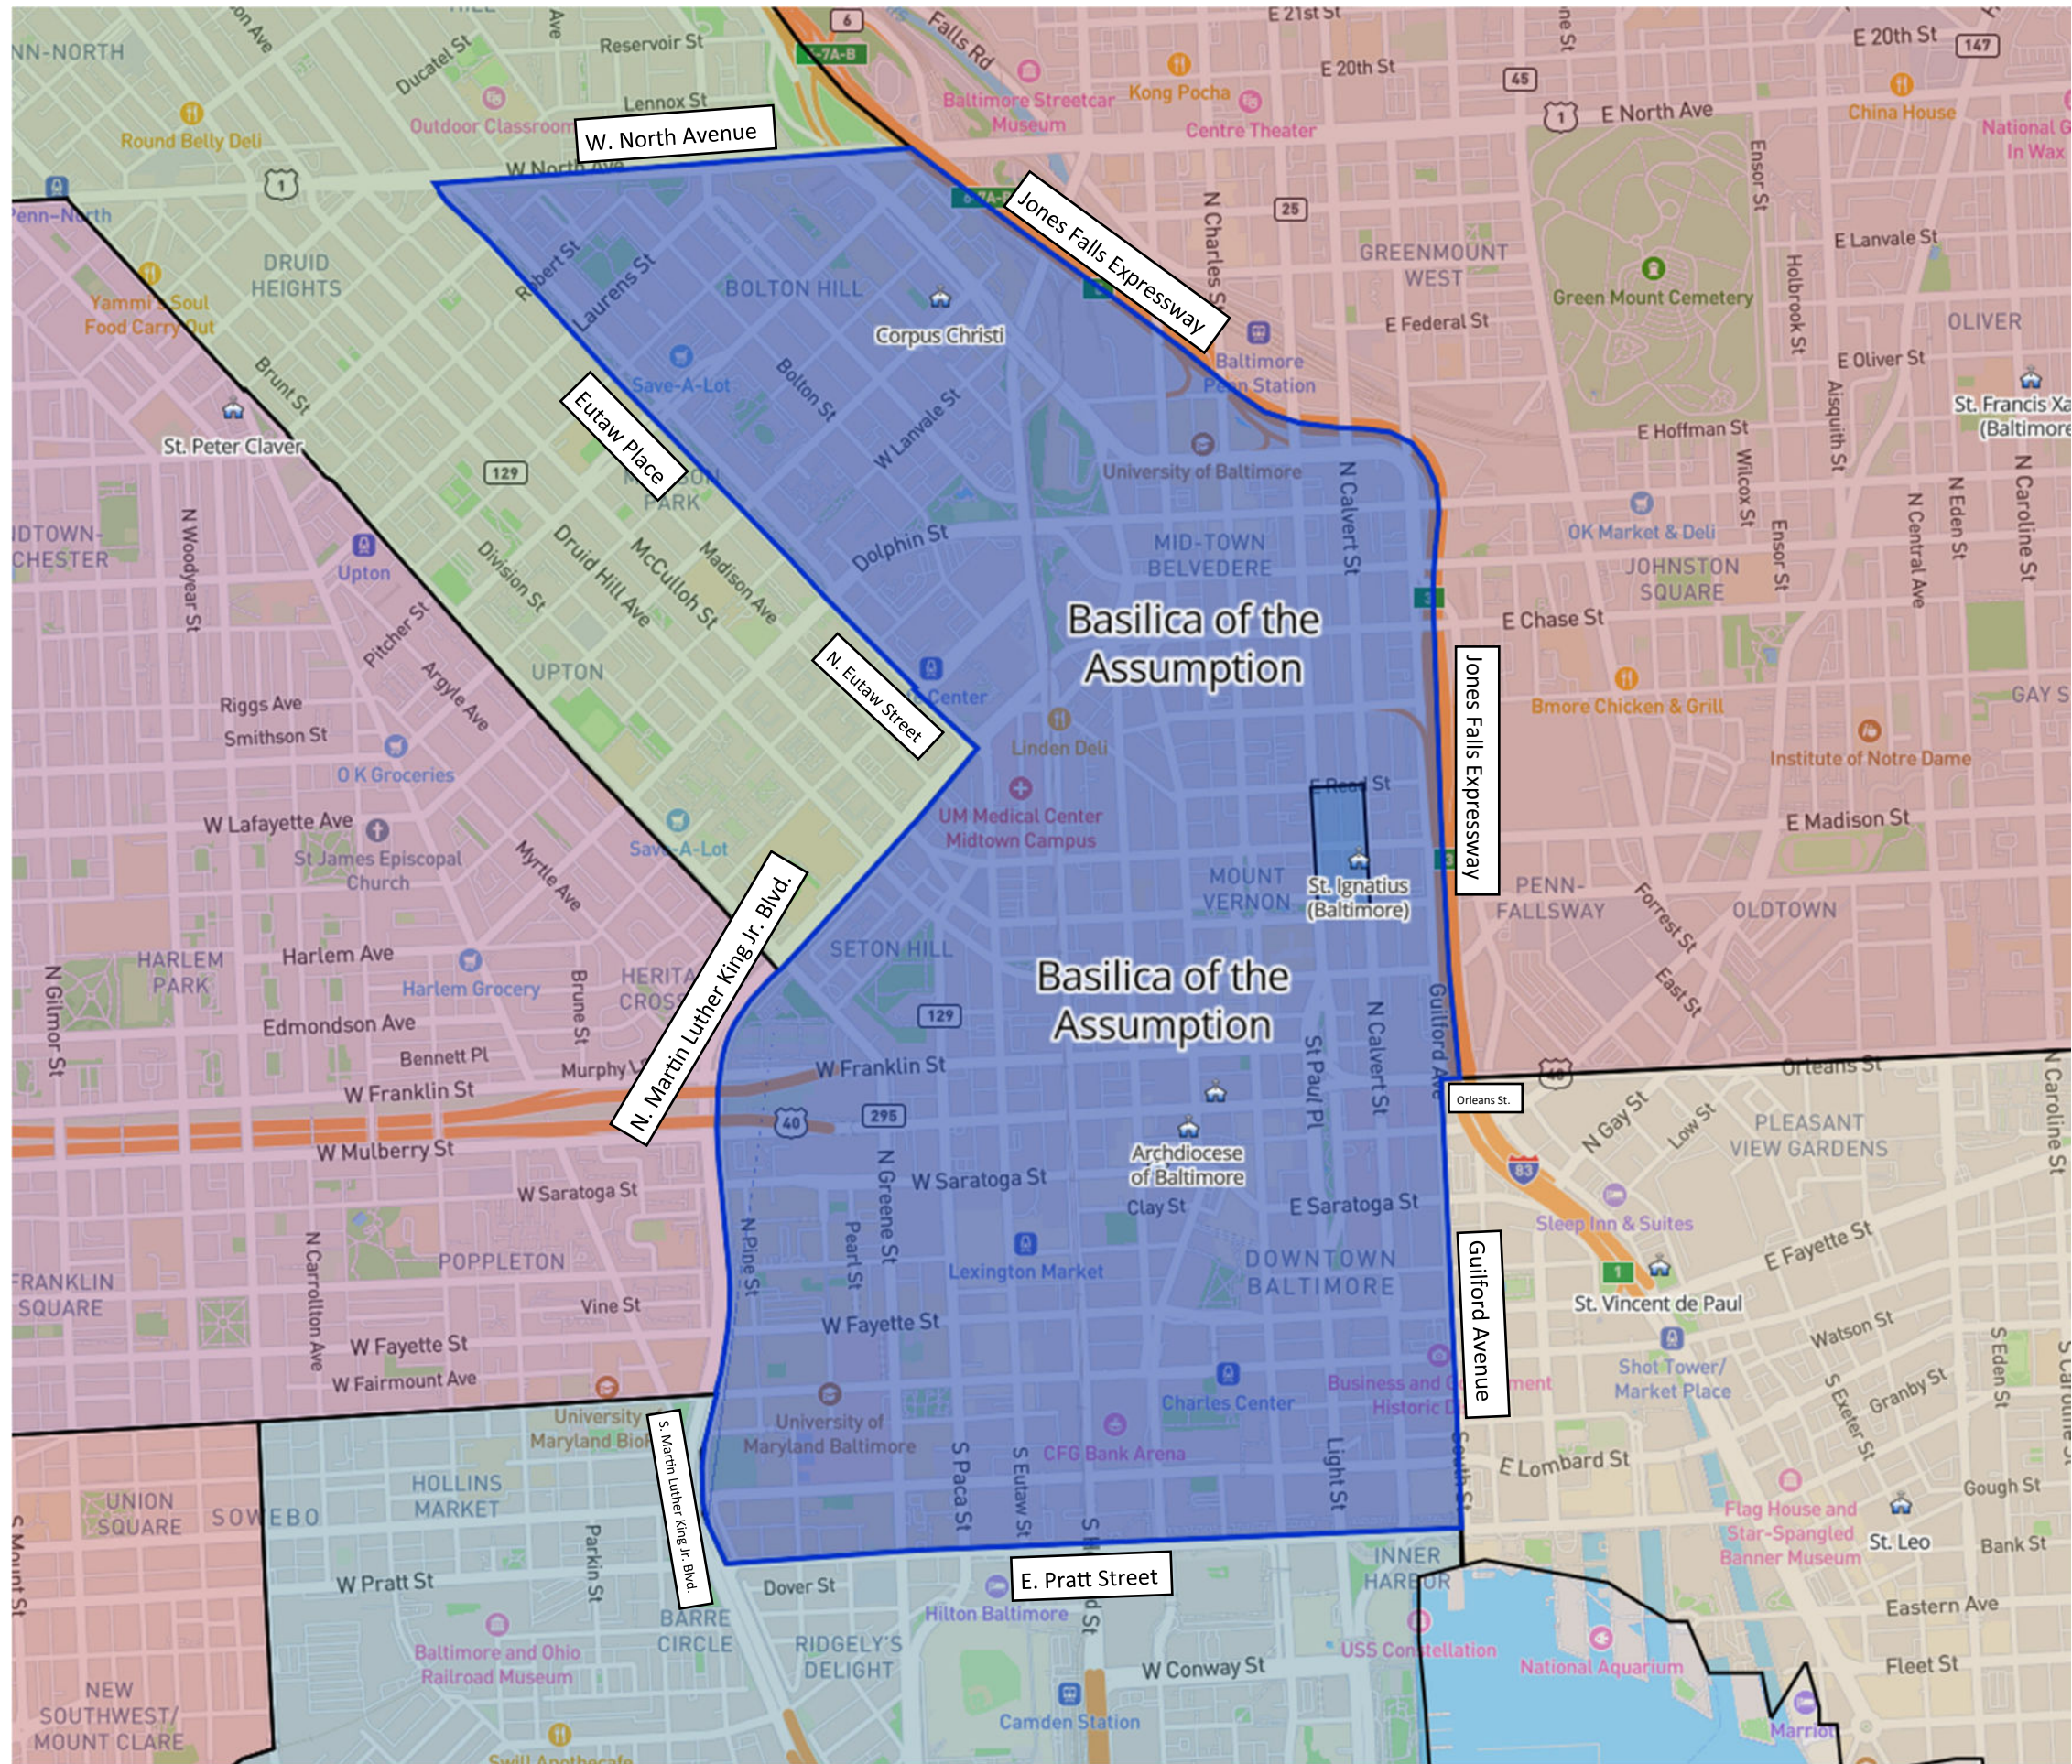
W. North Avenue

Jones Falls Expressway

Eutaw Place

N. Eutaw Street

N. Martin Luther King Jr. Blvd.

Jones Falls Expressway

Orleans St.

Guilford Avenue

S. Martin Luther King Jr. Blvd.

E. Pratt Street

Basilica of the Assumption

Basilica of the Assumption

NN-NORTH
Round Belly Deli
Outdoor Classroom
Ducatel St
Reservoir St
Lennox St
W North Ave
Falls Rd
E 21st St
E 20th St
E 20th St
Baltimore Streetcar Museum
Kong Pocha
Centre Theater
E North Ave
China House
National G In Wax
Penn-North
DRUID HEIGHTS
Yammi Soul Food Carry Out
Brunt St
St. Peter Claver
Robert St
Laurens St
BOLTON HILL
Corpus Christi
Save-A-Lot
Bolton St
W Lanvale St
N Charles St
GREENMOUNT WEST
E Federal St
Baltimore Penn Station
Green Mount Cemetery
Ensor St
E Lanvale St
Holbrook St
OLIVER
E Oliver St
St. Francis Xa (Baltimore
Aisquith St
E Hoffman St
Wilcox St
N Central Ave
N Eden St
N Caroline St
University of Baltimore
N Calvert St
OK Market & Deli
JOHNSTON SQUARE
Ensor St
MID-TOWN BELVEDERE
Dolphin St
Madison Ave
McCulloh St
Druid Hill Ave
Division St
PARK
Upton
N Woodyear St
IDTOWN-CHESTER
Pitcher St
Argyle Ave
UPTON
E Chase St
Bmore Chicken & Grill
GAY S
Institute of Notre Dame
Riggs Ave
Smithson St
O K Groceries
Center
Linden Deli
E Read St
UM Medical Center Midtown Campus
E Madison St
W Lafayette Ave
St James Episcopal Church
Save-A-Lot
Myrtle Ave
MOUNT VERNON
St. Ignatius (Baltimore)
PENN-FALLSWAY
Forrest St
OLDTOWN
East St
HARLEM PARK
Harlem Ave
Harlem Grocery
SETON HILL
Brune St
HERITA CROS
Edmondson Ave
Bennett Pl
W Franklin St
Murphy
W Franklin St
N Gilmor St
W Mulberry St
St Paul Pl
N Calvert St
Guilford Ave
Orleans St
N Gay St
Low St
PLEASANT VIEW GARDENS
N Caroline St
Archdiocese of Baltimore
Clay St
W Saratoga St
W Saratoga St
E Saratoga St
Sleep Inn & Suites
E Fayette St
FRANKLIN SQUARE
N Carrollton Ave
POPPLETON
N Pine St
Pearl St
N Greene St
Lexington Market
DOWNTOWN BALTIMORE
St. Vincent de Paul
Watson St
Vine St
W Fayette St
W Fayette St
W Fairmount Ave
Shot Tower/ Market Place
S Eden St
S Exeter St
Granby St
University of Maryland Bio
University of Maryland Baltimore
Charles Center
Business and Historic
ment
CFG Bank Arena
S Paca St
S Eutaw St
Light St
South St
E Lombard St
Flag House and Star-Spangled Banner Museum
Gough St
UNION SQUARE
SOWEBO
HOLLINS MARKET
Parkin St
St. Leo
Bank St
S Mount St
W Pratt St
Dover St
BARRE CIRCLE
RIDGELY'S DELIGHT
Hilton Baltimore
INNER HARBOR
Eastern Ave
USS Constellation
National Aquarium
Fleet St
W Conway St
Baltimore and Ohio Railroad Museum
NEW SOUTHWEST/ MOUNT CLARE
Camden Station
Marriott
Swill Apothecary
1
6
45
1
147
25
129
129
295
40
40
83
1